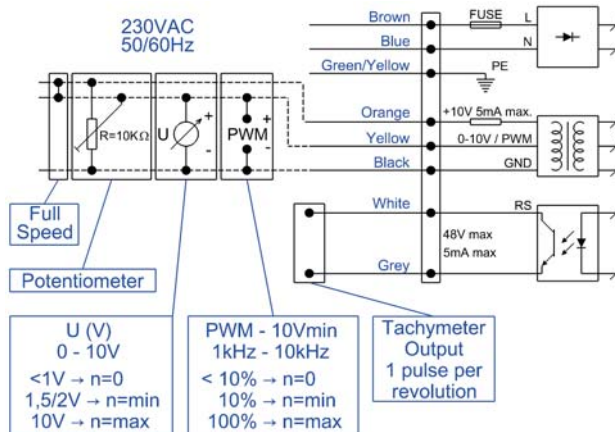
230VAC
50/60Hz

R=10KΩ

U

+

-

PWM

+

-

Brown
Blue
Green/Yellow
Orange
Yellow
Black
White
Grey

FUSE
L
N
PE

+10V 5mA max.
0-10V / PWM
GND

RS
48V max
5mA max

Full Speed

Potentiometer

U (V)
0 - 10V
<1V → n=0
1,5/2V → n=min
10V → n=max

PWM - 10Vmin
1kHz - 10kHz
< 10% → n=0
10% → n=min
100% → n=max

Tachymeter Output
1 pulse per revolution